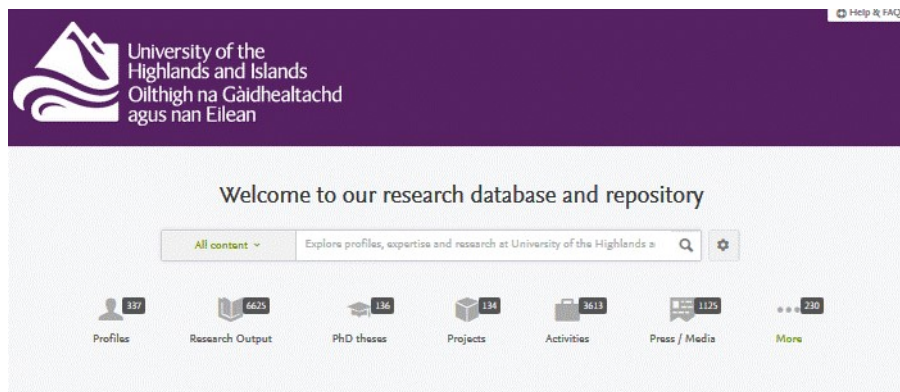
Help & FAQ

University of the Highlands and Islands
Oilthigh na Gàidhealtachd agus nan Eilean

Welcome to our research database and repository

All content

Explore profiles, expertise and research at University of the Highlands a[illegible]

337
Profiles

6625
Research Output

136
PhD theses

134
Projects

3613
Activities

1125
Press / Media

230
More